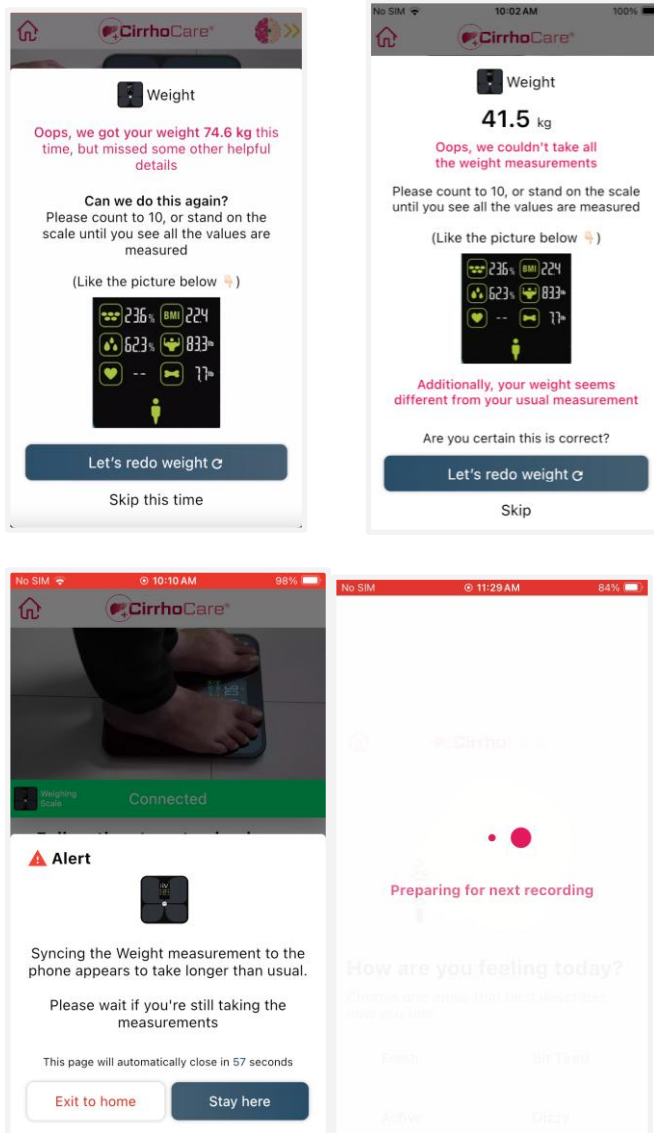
CirrhoCare®

Weight

Oops, we got your weight 74.6 kg this time, but missed some other helpful details

Can we do this again?
Please count to 10, or stand on the scale until you see all the values are measured

(Like the picture below 👇)

23.6% BMI 22.4
62.3% 83.3
-- 7.7

Let's redo weight

Skip this time

No SIM 10:02 AM 100%

CirrhoCare®

Weight

41.5 kg

Oops, we couldn't take all the weight measurements

Please count to 10, or stand on the scale until you see all the values are measured

(Like the picture below 👇)

23.6% BMI 22.4
62.3% 83.3
-- 7.7

Additionally, your weight seems different from your usual measurement

Are you certain this is correct?

Let's redo weight

Skip

No SIM 10:10 AM 98%

CirrhoCare®

Weighing Scale Connected

Alert

Syncing the Weight measurement to the phone appears to take longer than usual.

Please wait if you're still taking the measurements

This page will automatically close in 57 seconds

Exit to home

Stay here

No SIM 11:29 AM 84%

Preparing for next recording

How are you feeling today?